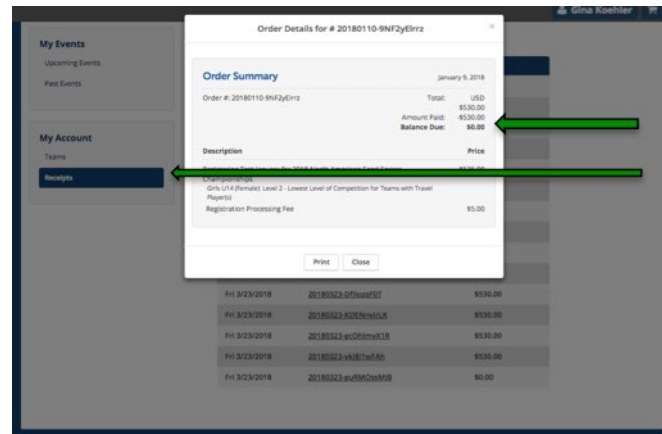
Gina Koehler

My Events
Upcoming Events
Past Events

My Account
Teams
Receipts

Order Details for # 20180110-9NF2yElrrz

×

Order Summary

January 9, 2018

Order #: 20180110-9NF2yElrrz

Total: USD $530.00
Amount Paid: -$530.00
Balance Due: $0.00

| Description | Price |
|---|---|
| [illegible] 2018 North American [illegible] Championships | $525.00 |
| Girls U14 (Female): Level 2 - Lowest Level of Competition for Teams with Travel Player(s) | |
| Registration Processing Fee | $5.00 |

Print Close

| | | |
|---|---|---|
| Fri 3/23/2018 | 20180323-Dfljuzz F0T | $530.00 |
| Fri 3/23/2018 | 20180323-KDENnvIrLK | $530.00 |
| Fri 3/23/2018 | 20180323-gcOhlmvK1R | $530.00 |
| Fri 3/23/2018 | 20180323-vkl81wFAh | $530.00 |
| Fri 3/23/2018 | 20180323-euRMOssMJB | $0.00 |